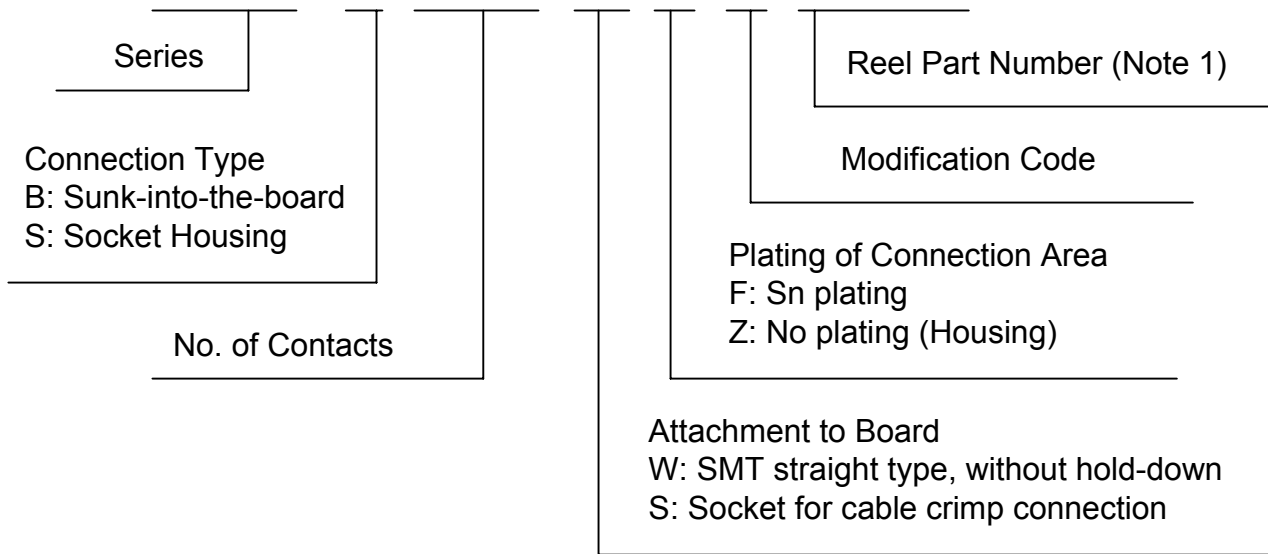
Series

Reel Part Number (Note 1)

Connection Type
B: Sunk-into-the-board
S: Socket Housing

Modification Code

Plating of Connection Area
F: Sn plating
Z: No plating (Housing)

No. of Contacts

Attachment to Board
W: SMT straight type, without hold-down
S: Socket for cable crimp connection